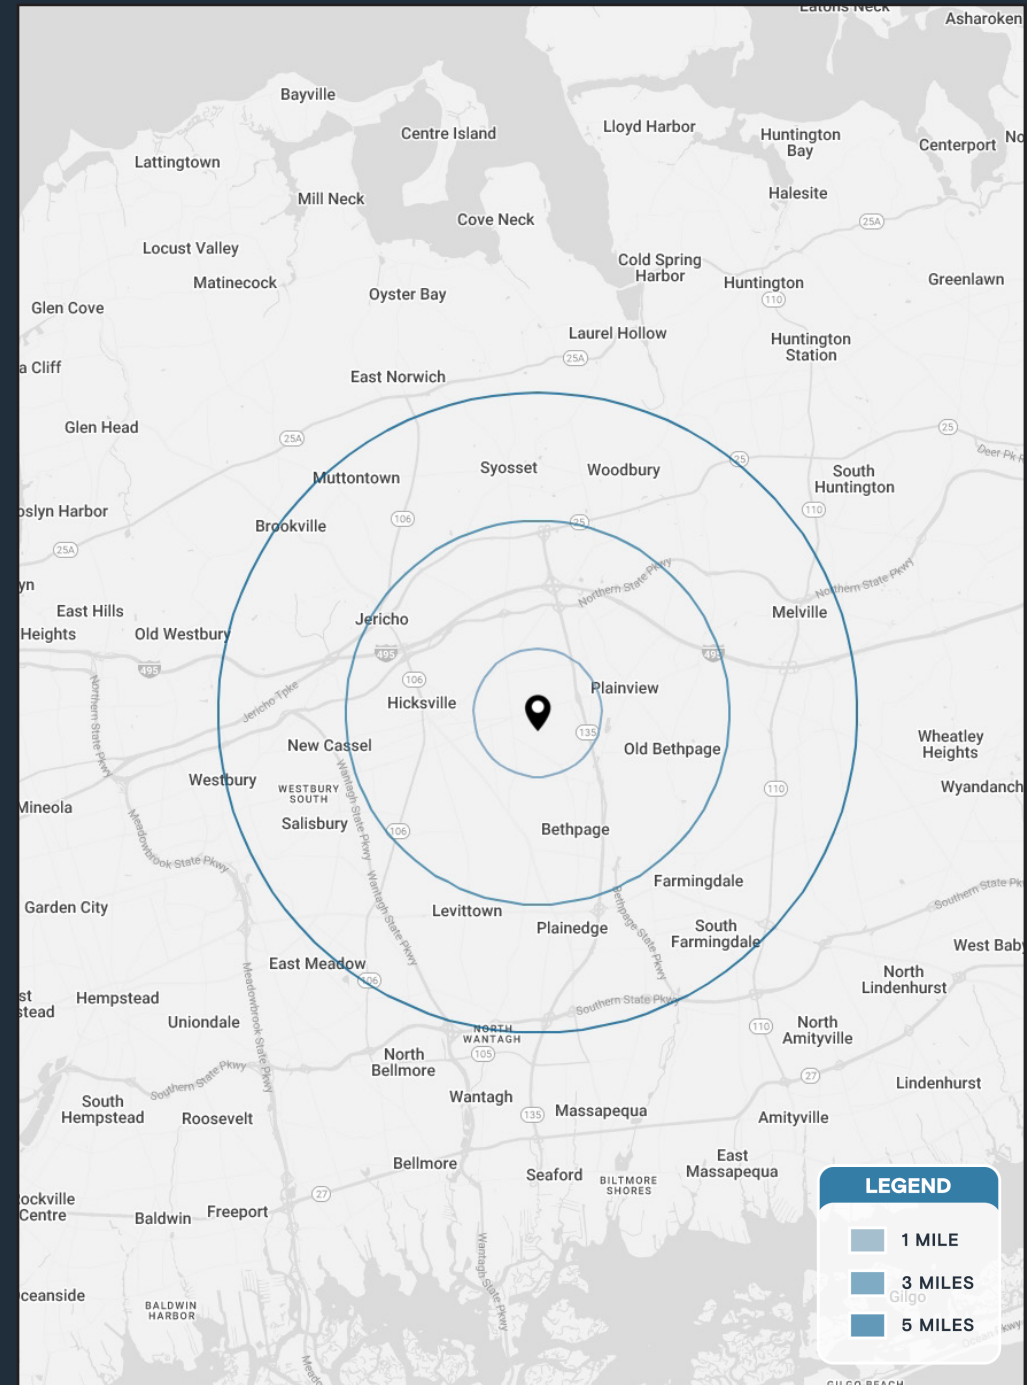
Eatons Neck
Asharoken
Bayville
Centre Island
Lloyd Harbor
Huntington Bay
Centerport
No
Lattingtown
Mill Neck
Halesite
Cove Neck
25A
Locust Valley
Cold Spring Harbor
Huntington
Greenlawn
Matinecock
Oyster Bay
110
Glen Cove
Laurel Hollow
Huntington Station
25A
a Cliff
East Norwich
Glen Head
25A
25
Deer Pk
25
Syosset
Woodbury
South Huntington
Muttontown
oslyn Harbor
Brookville
106
110
25
25A
Northern State Pkwy
Northern State Pkwy
yn
East Hills
Melville
Heights
Old Westbury
Jericho
495
495
495
Jericho Tpke
106
Plainview
Northern State Pkwy
Hicksville
135
Old Bethpage
Wheatley Heights
New Cassel
Westbury
Wantagh State Pkwy
WESTBURY SOUTH
110
Wyandanch
Mineola
Meadowbrook State Pkwy
Salisbury
106
Bethpage
Farmingdale
Southern State Pk
Garden City
Levittown
Wantagh State Pkwy
Bethpage State Pkwy
Plainedge
South Farmingdale
West Baby
East Meadow
North Lindenhurst
st stead
Hempstead
106
Meadowbrook State Pkwy
Southern State Pkwy
Uniondale
NORTH WANTAGH
110
North Amityville
North Bellmore
105
Southern State Pkwy
27
Lindenhurst
South Hempstead
Roosevelt
Wantagh
135
Massapequa
Amityville
Bellmore
East Massapequa
Seaford
BILTMORE SHORES
ockville Centre
27
Baldwin
Freeport
Wantagh State Pkwy
ceanside
BALDWIN HARBOR
LEGEND
1 MILE
3 MILES
Gilgo
5 MILES
GILGO BEACH